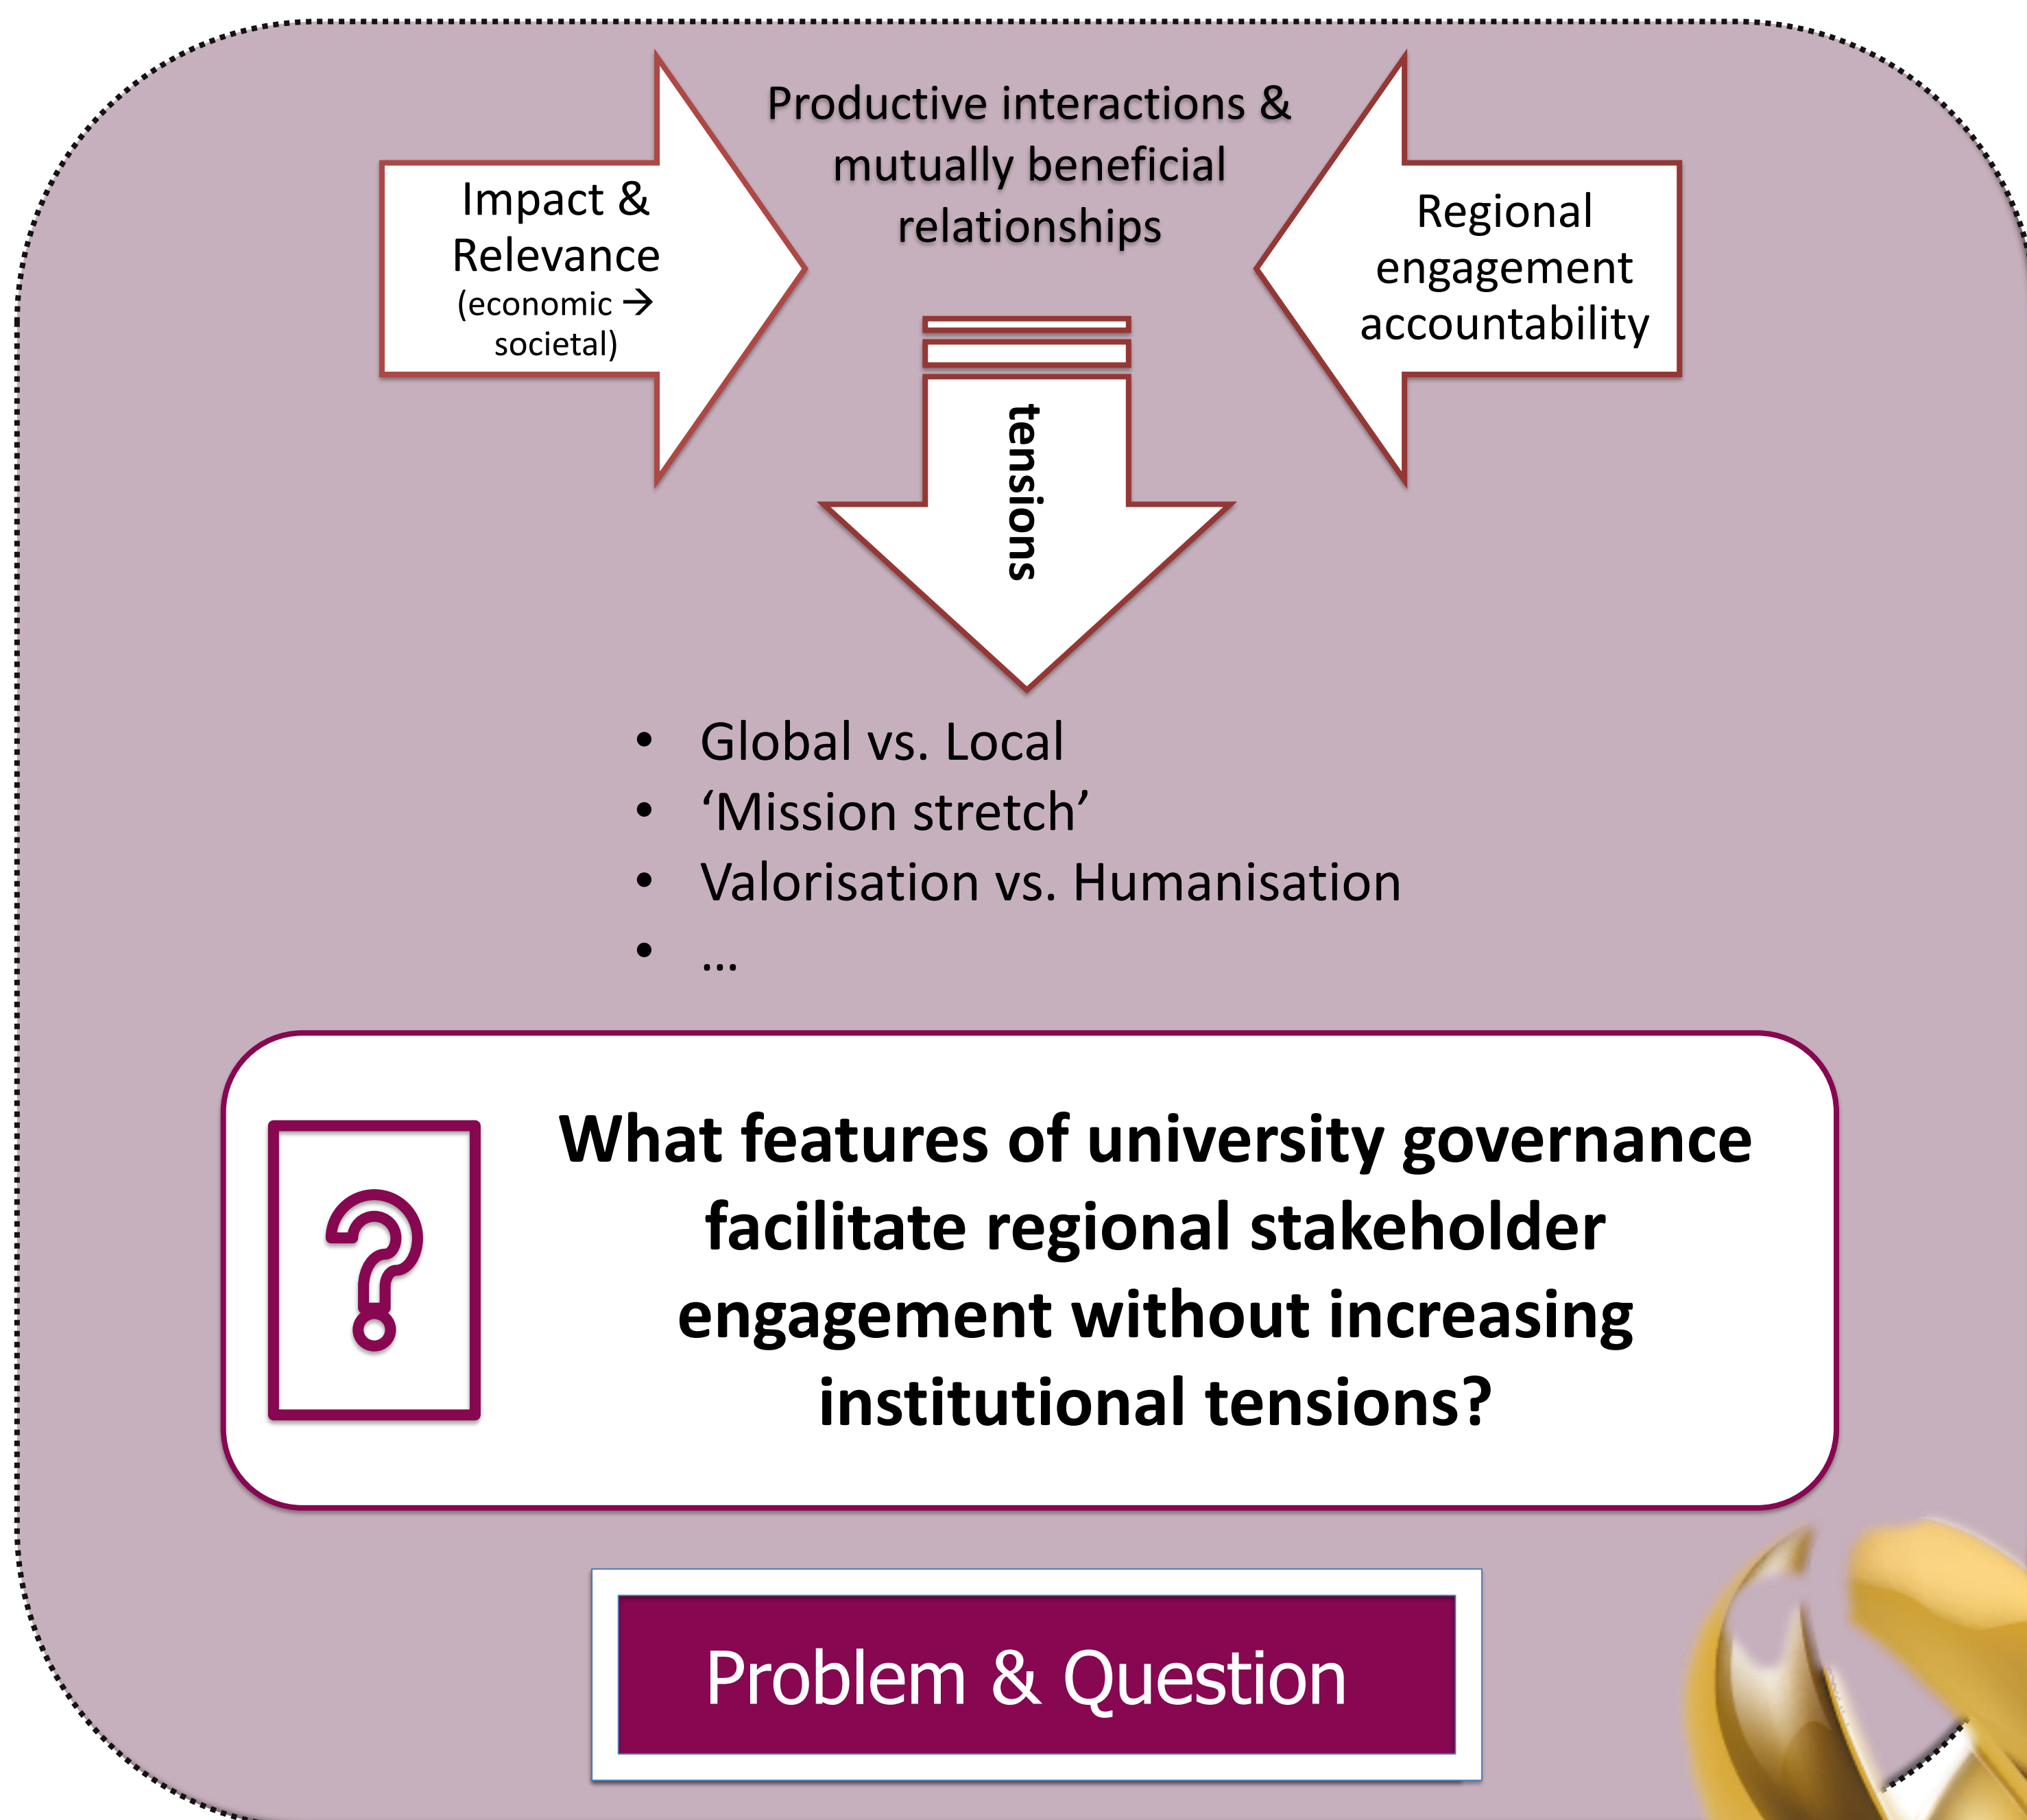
Impact & Relevance (economic → societal)

Productive interactions & mutually beneficial relationships

Regional engagement accountability

tensions

- Global vs. Local
- ‘Mission stretch’
- Valorisation vs. Humanisation
- …

What features of university governance facilitate regional stakeholder engagement without increasing institutional tensions?

Problem & Question